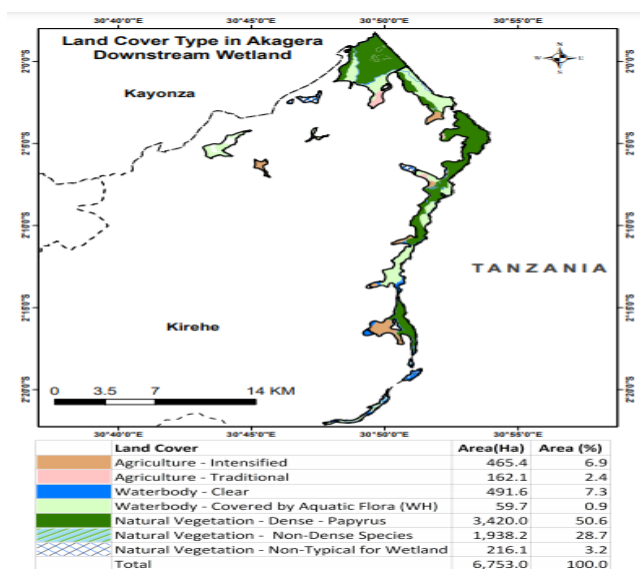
30°40'0"E 30°45'0"E 30°50'0"E 30°55'0"E

Land Cover Type in Akagera Downstream Wetland

N
W E
S

Kayonza

TANZANIA

Kirehe

0 3.5 7 14 KM

2°0'0"S
2°5'0"S
2°10'0"S
2°15'0"S
2°20'0"S

30°40'0"E 30°45'0"E 30°50'0"E 30°55'0"E

| | Land Cover | Area(Ha) | Area (%) |
|---|---|---|---|
| | Agriculture - Intensified | 465.4 | 6.9 |
| | Agriculture - Traditional | 162.1 | 2.4 |
| | Waterbody - Clear | 491.6 | 7.3 |
| | Waterbody - Covered by Aquatic Flora (WH) | 59.7 | 0.9 |
| | Natural Vegetation - Dense - Papyrus | 3,420.0 | 50.6 |
| | Natural Vegetation - Non-Dense Species | 1,938.2 | 28.7 |
| | Natural Vegetation - Non-Typical for Wetland | 216.1 | 3.2 |
| | Total | 6,753.0 | 100.0 |